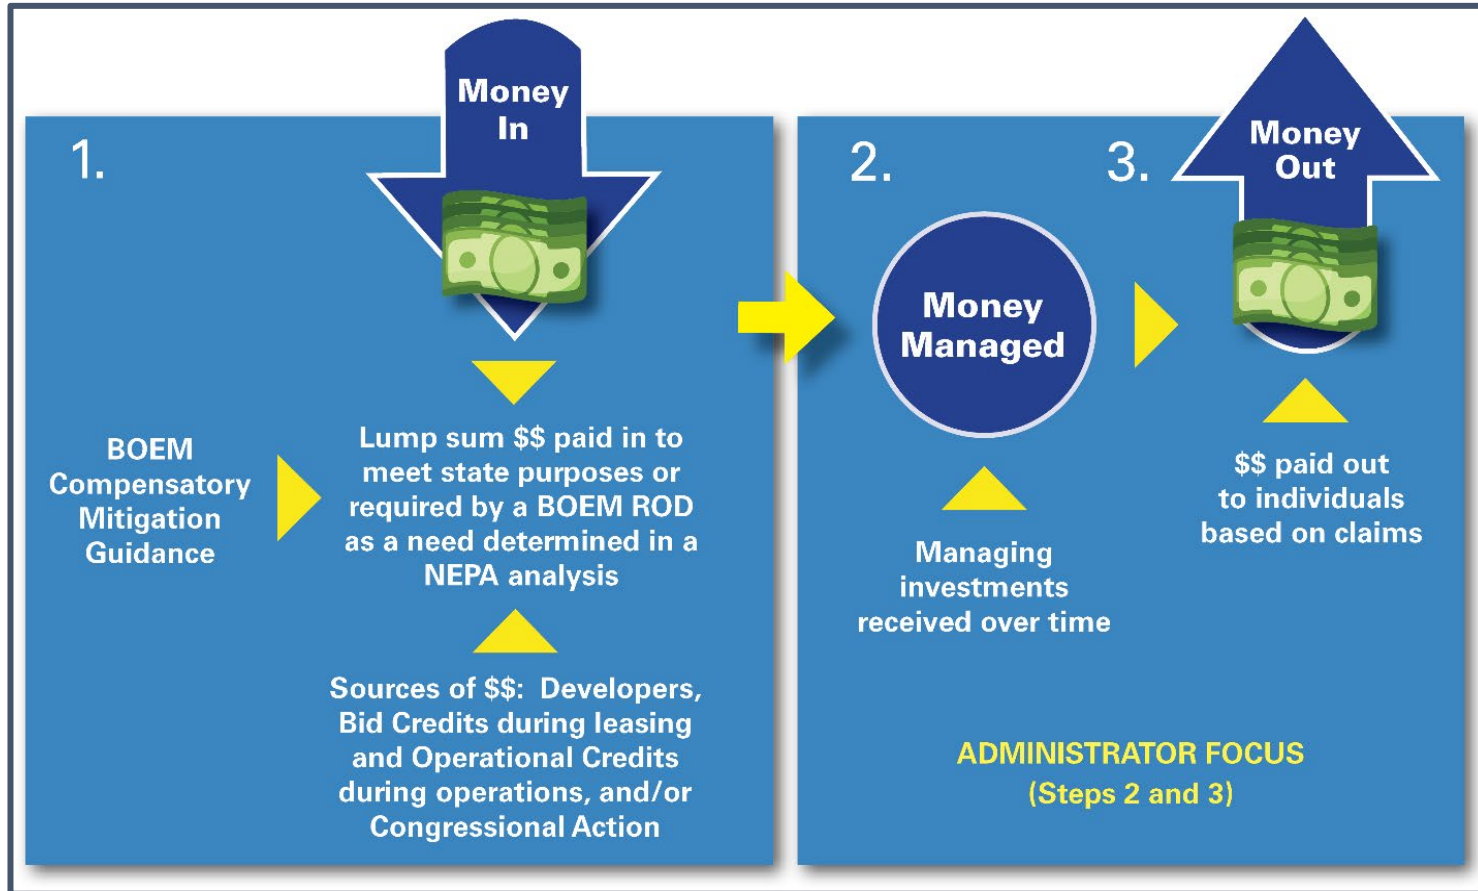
1.

Money In

BOEM Compensatory Mitigation Guidance

Lump sum $$ paid in to meet state purposes or required by a BOEM ROD as a need determined in a NEPA analysis

Sources of $$: Developers, Bid Credits during leasing and Operational Credits during operations, and/or Congressional Action

2.

Money Managed

Managing investments received over time

3.

Money Out

$$ paid out to individuals based on claims

ADMINISTRATOR FOCUS (Steps 2 and 3)